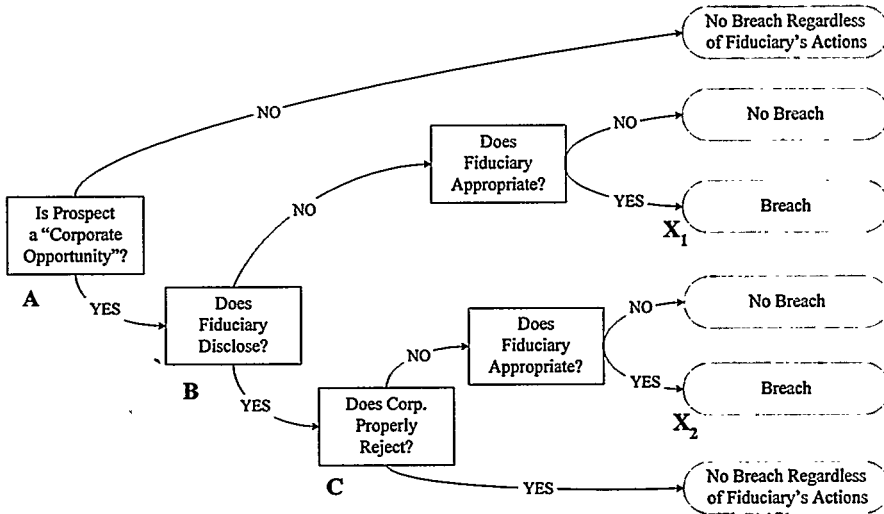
No Breach Regardless of Fiduciary's Actions

NO

Does Fiduciary Appropriate?

NO

No Breach

YES

Breach

$X_1$

NO

Is Prospect a "Corporate Opportunity"?

A

YES

Does Fiduciary Disclose?

B

Does Fiduciary Appropriate?

NO

No Breach

NO

YES

Breach

YES

Does Corp. Properly Reject?

$X_2$

C

YES

No Breach Regardless of Fiduciary's Actions